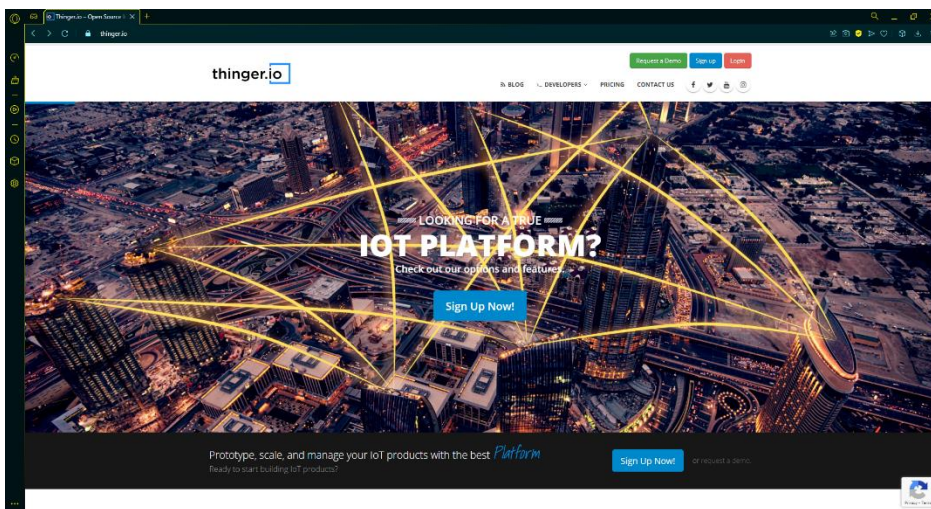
Thinger.io – Open Source I

thinger.io

thinger.io

Request a Demo
Sign up
Login

BLOG
DEVELOPERS
PRICING
CONTACT US

LOOKING FOR A TRUE
IOT PLATFORM?
Check out our options and features.

Sign Up Now!

Prototype, scale, and manage your IoT products with the best Platform
Ready to start building IoT products?

Sign Up Now!
or request a demo.